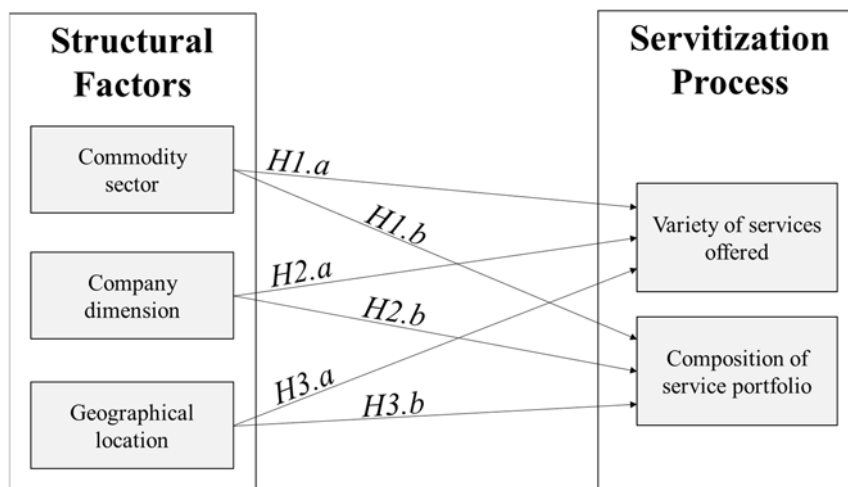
Structural Factors

Commodity sector

Company dimension

Geographical location

H1.a

H1.b

H2.a

H2.b

H3.a

H3.b

Servitization Process

Variety of services offered

Composition of service portfolio